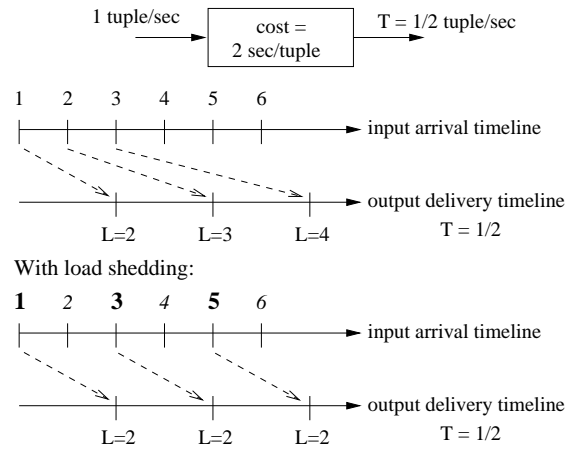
1 tuple/sec

cost = 2 sec/tuple

T = 1/2 tuple/sec

1 2 3 4 5 6

input arrival timeline

output delivery timeline

L=2 L=3 L=4

T = 1/2

With load shedding:

**1** *2* **3** *4* **5** *6*

input arrival timeline

output delivery timeline

L=2 L=2 L=2

T = 1/2